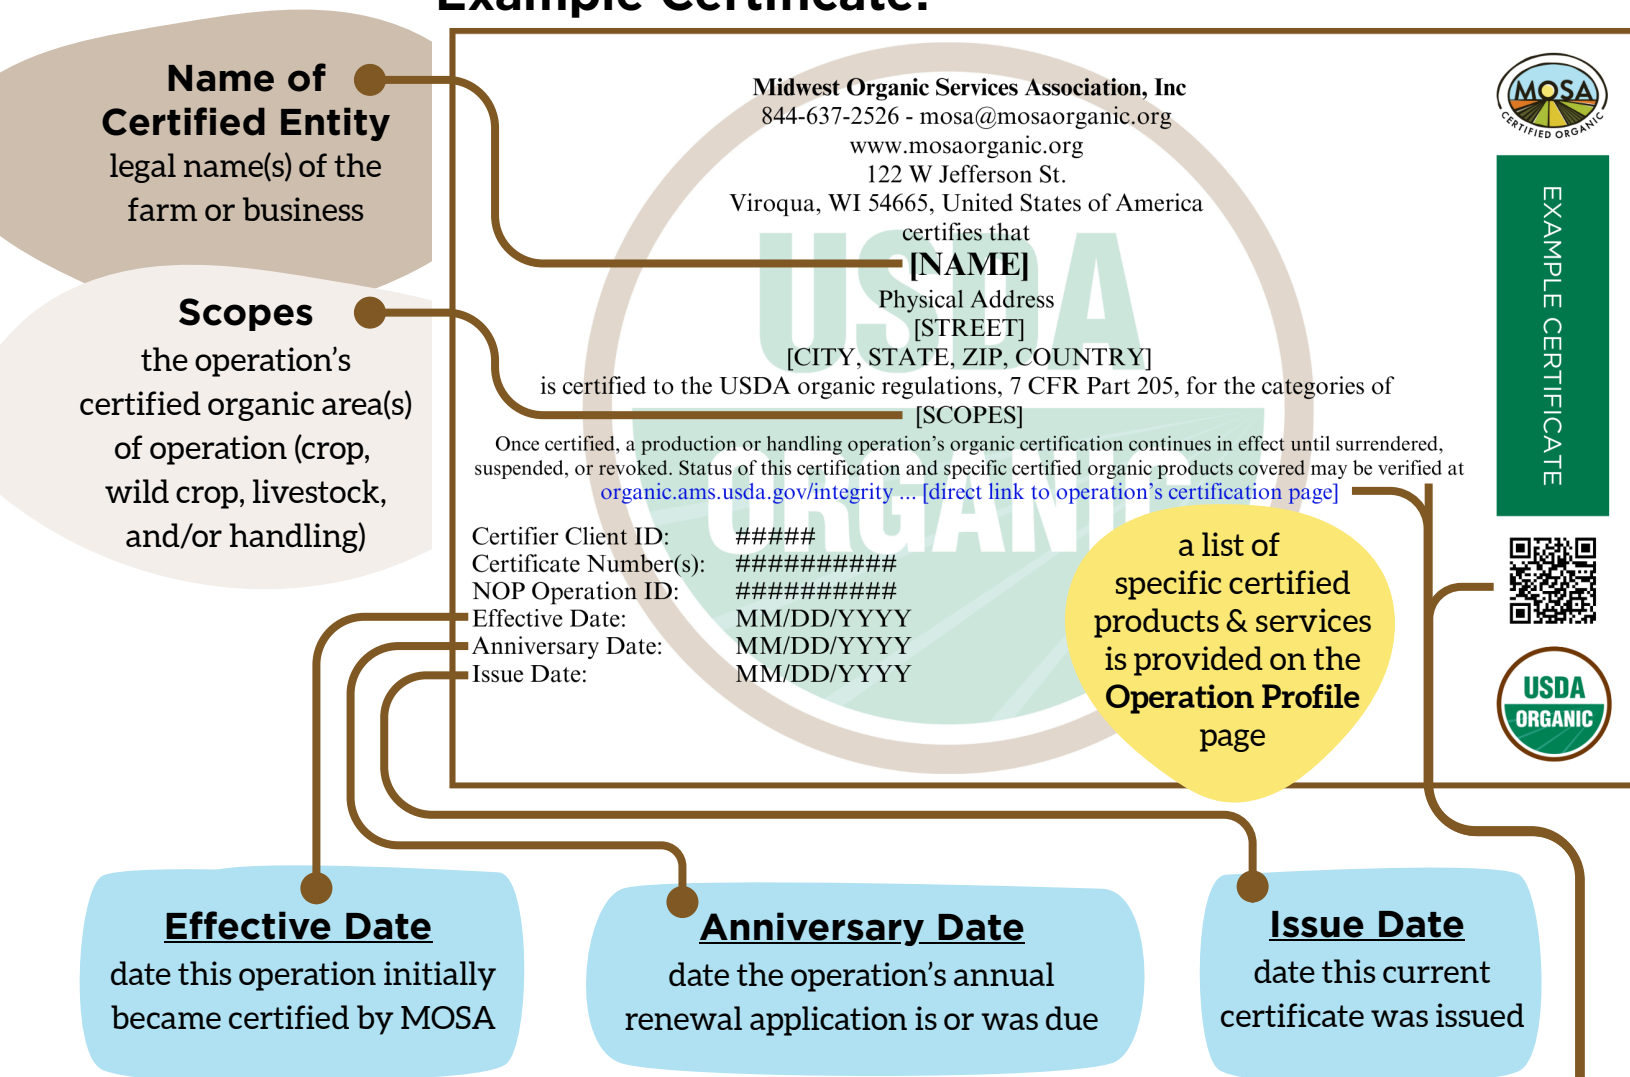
Example Certificate:

Name of Certified Entity
legal name(s) of the farm or business

Scopes
the operation's certified organic area(s) of operation (crop, wild crop, livestock, and/or handling)

Midwest Organic Services Association, Inc
844-637-2526 - mosa@mosaorganic.org
www.mosaorganic.org
122 W Jefferson St.
Viroqua, WI 54665, United States of America
certifies that
[NAME]
Physical Address
[STREET]
[CITY, STATE, ZIP, COUNTRY]
is certified to the USDA organic regulations, 7 CFR Part 205, for the categories of
[SCOPES]
Once certified, a production or handling operation's organic certification continues in effect until surrendered, suspended, or revoked. Status of this certification and specific certified organic products covered may be verified at organic.ams.usda.gov/integrity ... [direct link to operation's certification page]

| Certifier Client ID: | ##### |
|---|---|
| Certificate Number(s): | ########## |
| NOP Operation ID: | ########## |
| Effective Date: | MM/DD/YYYY |
| Anniversary Date: | MM/DD/YYYY |
| Issue Date: | MM/DD/YYYY |

a list of specific certified products & services is provided on the Operation Profile page

MOSA
CERTIFIED ORGANIC

EXAMPLE CERTIFICATE

USDA
ORGANIC

Effective Date
date this operation initially became certified by MOSA

Anniversary Date
date the operation's annual renewal application is or was due

Issue Date
date this current certificate was issued